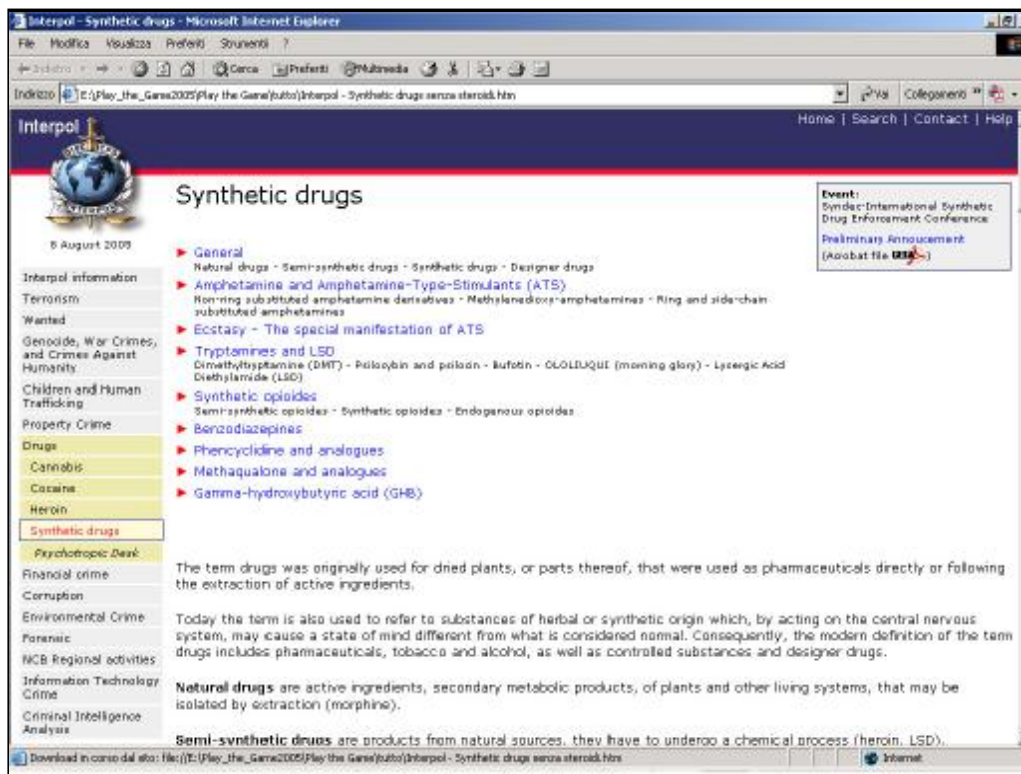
Interpol - Synthetic drugs - Microsoft Internet Explorer

File Modifica Visualizza Preferiti Strumenti ?

Indietro Cerca Preferiti Multimedia

Indirizzo E:\Play_the_Game2005\Play the Game\tutto\Interpol - Synthetic drugs senza steroidi.htm

Vai Collegamenti

Interpol

Home | Search | Contact | Help

8 August 2005

Interpol information
Terrorism
Wanted
Genocide, War Crimes, and Crimes Against Humanity
Children and Human Trafficking
Property Crime
Drugs
Cannabis
Cocaine
Heroin
Synthetic drugs
Psychotropic Desk
Financial crime
Corruption
Environmental Crime
Forensic
NCB Regional activities
Information Technology Crime
Criminal Intelligence Analysis

Synthetic drugs

Event:
Syndec-International Synthetic Drug Enforcement Conference
Preliminary Annoucement
(Acrobat file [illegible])

General
Natural drugs - Semi-synthetic drugs - Synthetic drugs - Designer drugs

Amphetamine and Amphetamine-Type-Stimulants (ATS)
Non-ring substituted amphetamine derivatives - Methylenedioxy-amphetamines - Ring and side-chain substituted amphetamines

Ecstasy - The special manifestation of ATS

Tryptamines and LSD
Dimethyltryptamine (DMT) - Psilocybin and psilocin - Bufotin - OLOLIUQUI (morning glory) - Lysergic Acid Diethylamide (LSD)

Synthetic opioides
Semi-synthetic opioides - Synthetic opioides - Endogenous opioides

Benzodiazepines

Phencyclidine and analogues

Methaqualone and analogues

Gamma-hydroxybutyric acid (GHB)

The term drugs was originally used for dried plants, or parts thereof, that were used as pharmaceuticals directly or following the extraction of active ingredients.

Today the term is also used to refer to substances of herbal or synthetic origin which, by acting on the central nervous system, may cause a state of mind different from what is considered normal. Consequently, the modern definition of the term drugs includes pharmaceuticals, tobacco and alcohol, as well as controlled substances and designer drugs.

Natural drugs are active ingredients, secondary metabolic products, of plants and other living systems, that may be isolated by extraction (morphine).

Semi-synthetic drugs are products from natural sources, they have to undergo a chemical process (heroin, LSD).

Download in corso dal sito: file://E:\Play_the_Game2005\Play the Game\tutto\Interpol - Synthetic drugs senza steroidi.htm

Internet